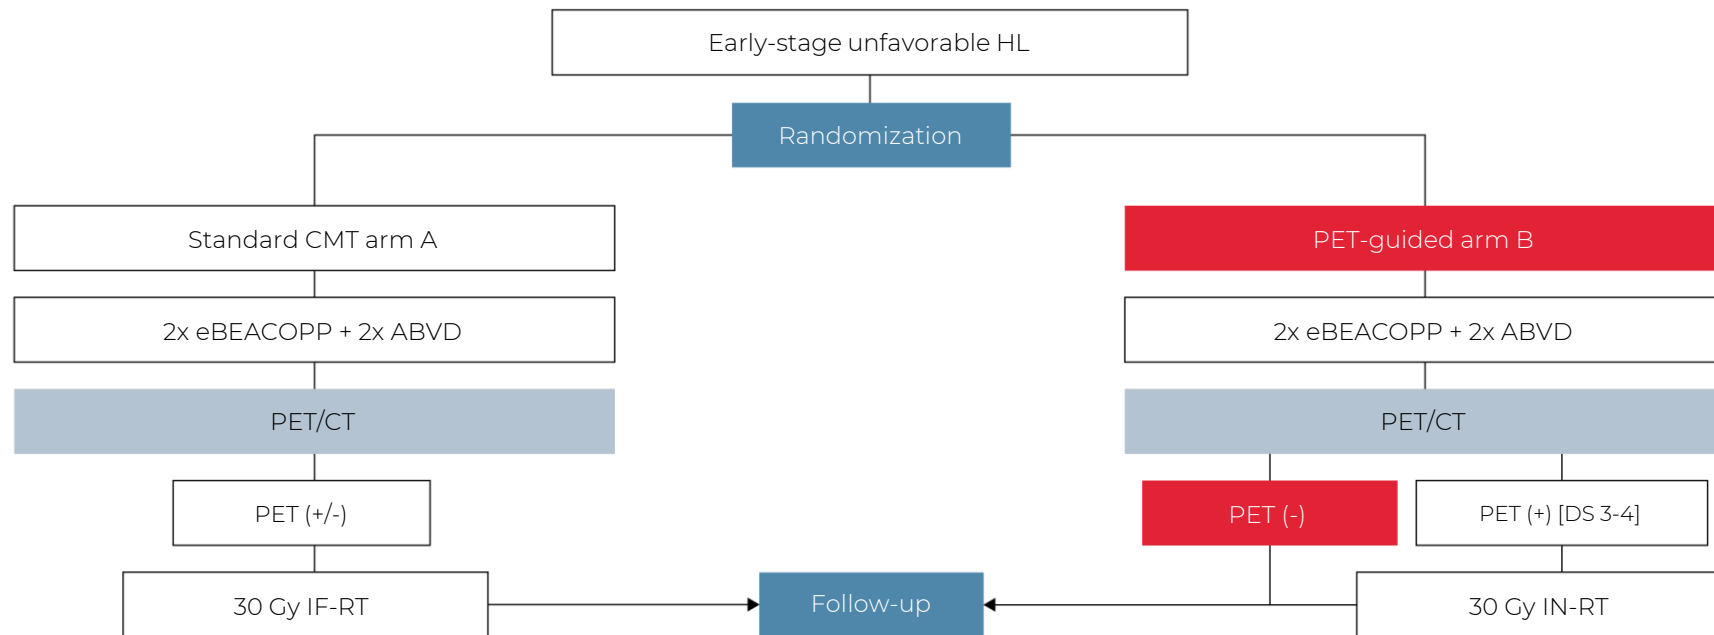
Early-stage unfavorable HL

Randomization

Standard CMT arm A

2x eBEACOPP + 2x ABVD

PET/CT

PET (+/-)

30 Gy IF-RT

PET-guided arm B

2x eBEACOPP + 2x ABVD

PET/CT

PET (-)

PET (+) [DS 3-4]

30 Gy IN-RT

Follow-up